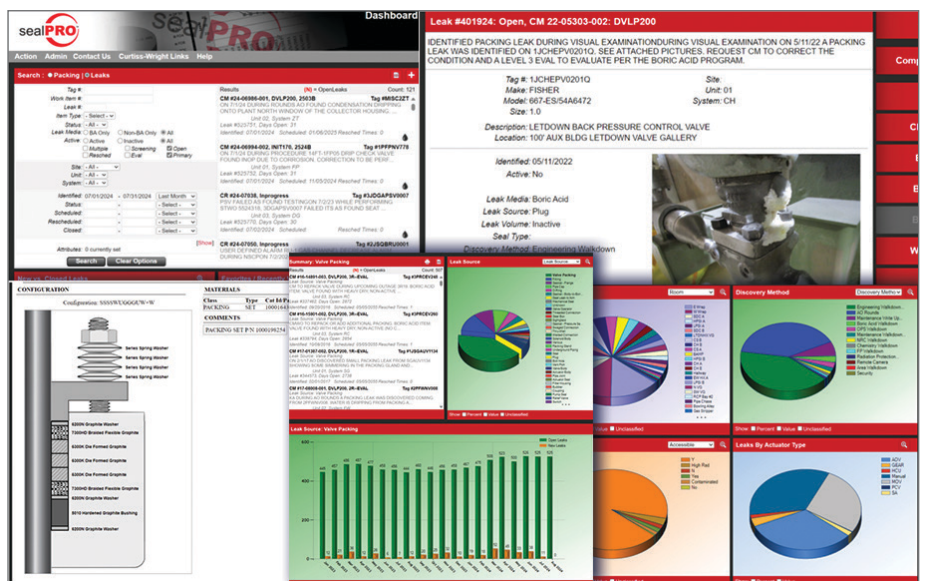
sealPRO

Dashboard

Action Admin Contact Us Curtiss-Wright Links Help

Search : Packing Leaks

Tag #:
Work Item #:
Leak #:
Item Type: - Select -
Status: - All -
Leak Media: BA Only Non-BA Only All
Active: Active Inactive All
Multiple Screening Open
Reached Eval Primary
Site: - All -
Unit: - All -
System: - All -
Identified: 07/01/2024 - 07/31/2024 Last Month
Status:
Scheduled:
Rescheduled:
Closed:

Attributes: 0 currently set [Show]

Search Clear Options

Results (N) = OpenLeaks Count: 121

CM #24-06986-001, DVLP200, 2503B Tag #8BC227
ON 7/1/24 DURING ROUNDS AO FOUND CONDENSATION DRIPPING ONTO PLANT NORTH WINDOW OF THE CUBICLE FROM
Unit 02, System 27
Leak #325781, Days Open: 27
Identified: 07/01/2024 Scheduled: 01/09/2025 Reached Times: 0

CM #24-06994-002, INIT170, 2524B Tag #1FPFPNV778
ON 7/1/24 DURING PROCEDURE 1MT1-YFP05 DRIP CHECK VALVE FOUND INOP DUE TO CORROSION. CORRECTION TO BE PERF...
Unit 01, System FP
Leak #325752, Days Open: 31
Identified: 07/01/2024 Scheduled: 11/05/2024 Reached Times: 0

CM #24-07038, Inprogress Tag #3JDGAPSV0007
PSV FAILED AS FOUND TESTING ON 7/2/23 WHILE PERFORMING STWO 5024318. 3DGAPSV0007 FAILED ITS AS FOUND SEAT ...
Unit 03, System DG
Leak #325756, Days Open: 30
Identified: 07/02/2024 Scheduled: Reached Times: 0

CM #24-07050, Inprogress Tag #3JSQBRU0001
USER DEFINED ALARM WAS RECEIVED FOR TAG 1J...
DURING NSCPON 7/2/24

Leak #401924: Open, CM 22-05303-002: DVLP200

IDENTIFIED PACKING LEAK DURING VISUAL EXAMINATIONDURING VISUAL EXAMINATION ON 5/11/22 A PACKING LEAK WAS IDENTIFIED ON 1JCHEPV0201Q. SEE ATTACHED PICTURES. REQUEST CM TO CORRECT THE CONDITION AND A LEVEL 3 EVAL TO EVALUATE PER THE BORIC ACID PROGRAM.

Tag #: 1JCHEPV0201Q
Make: FISHER
Model: 667-ES/54A6472
Size: 1.0
Site:
Unit: 01
System: CH

Description: LETDOWN BACK PRESSURE CONTROL VALVE
Location: 100' AUX BLDG LETDOWN VALVE GALLERY

Identified: 05/11/2022
Active: No

Leak Media: Boric Acid
Leak Source: Plug
Leak Volume: Inactive
Seal Type:
Discovery Method: Engineering Walkdown

Comp

CONFIGURATION
Configuration: 5555WUGGGUW-W

Series Spring Washer
Series Spring Washer
Series Spring Washer
6200N Graphite Washer
7300HD Braided Flexible Graphite
6300K Die Formed Graphite
6300K Die Formed Graphite
6300K Die Formed Graphite
7300HD Braided Flexible Graphite
6200N Graphite Washer
5010 Hardened Graphite Bushing
6200N Graphite Washer

MATERIALS
| Class | Type | Cat Id P |
|---|---|---|
| PACKING | SET | 1000199254 |

COMMENTS
PACKING SET P/N 1000199254

Summary: Valve Packing
(N) = OpenLeaks Count: 307

Leak Source
Discovery Method
Leaks By Actuator Type
Leak Source: Valve Packing

Open Leaks
Non Leaks

Show Percent Value Unclassified

ADV
GEAR
HCU
Manual
MOV
PCV
SA